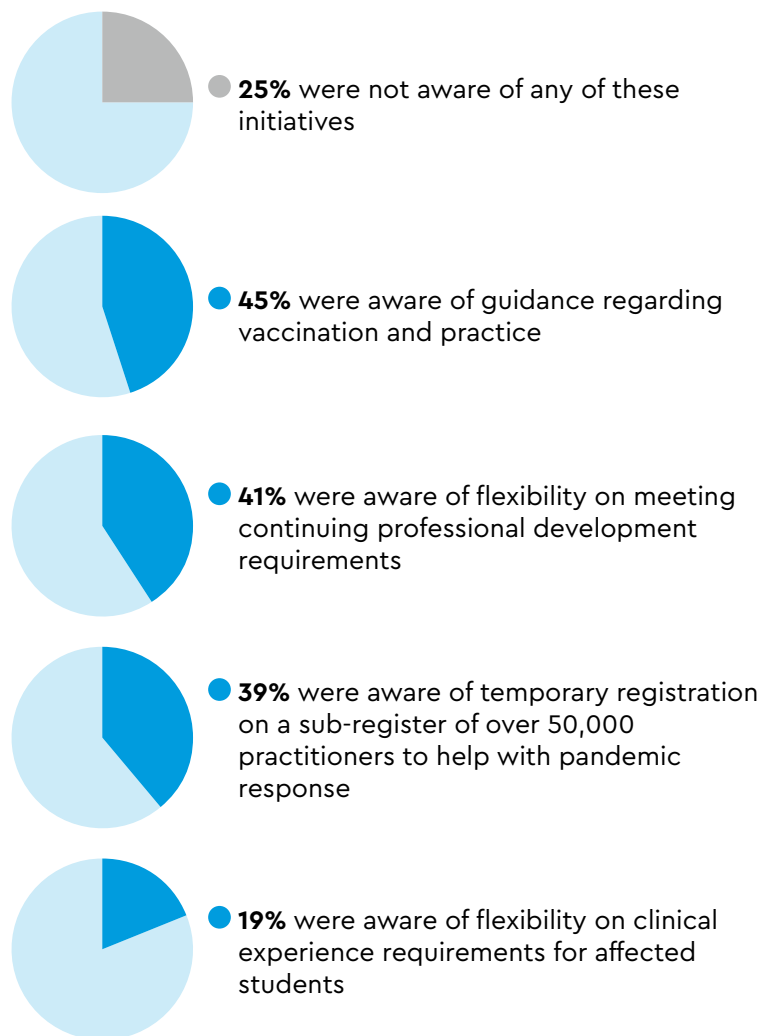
**25%** were not aware of any of these initiatives

**45%** were aware of guidance regarding vaccination and practice

**41%** were aware of flexibility on meeting continuing professional development requirements

**39%** were aware of temporary registration on a sub-register of over 50,000 practitioners to help with pandemic response

**19%** were aware of flexibility on clinical experience requirements for affected students